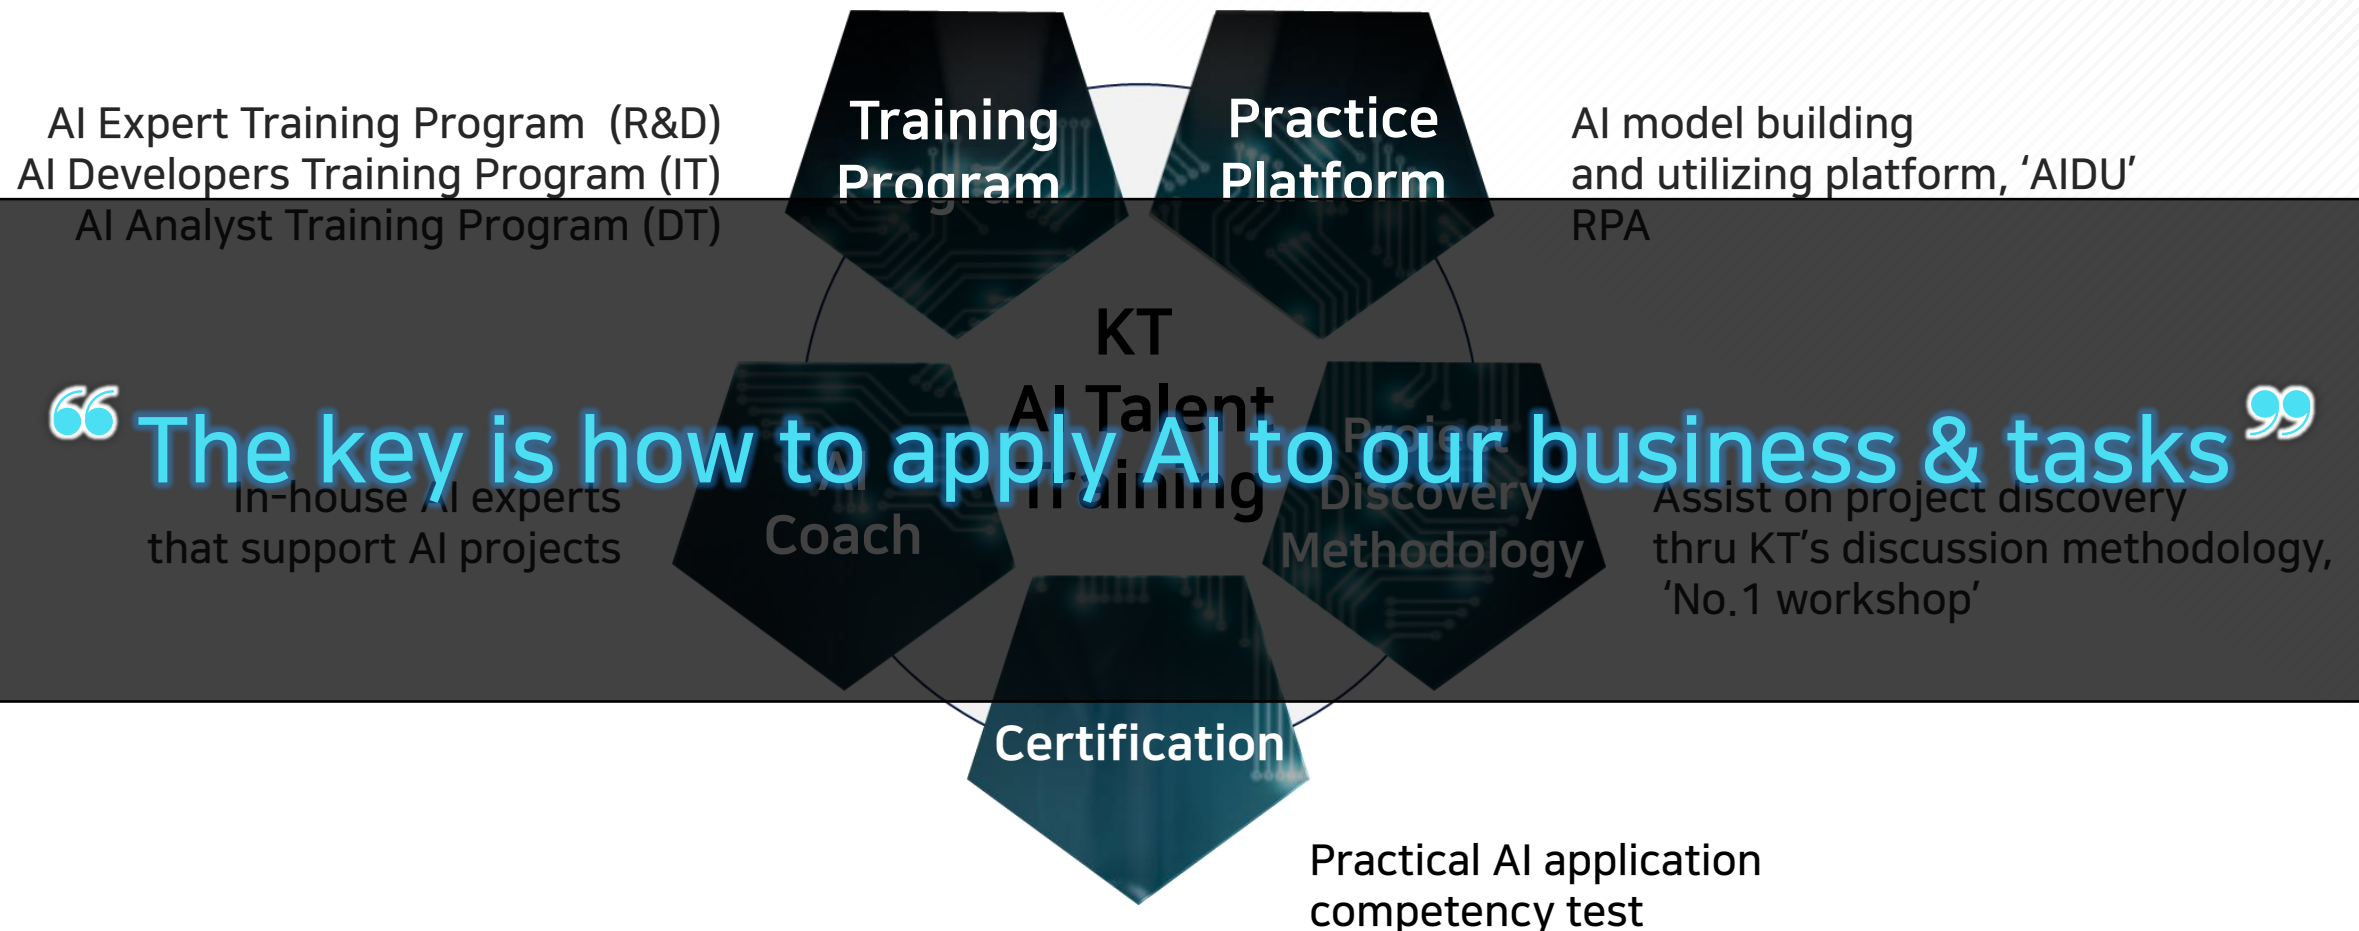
AI Expert Training Program (R&D)
AI Developers Training Program (IT)
AI Analyst Training Program (DT)

Training Program

Practice Platform

AI model building and utilizing platform, 'AIDU'
RPA

KT
AI Talent
Training

"The key is how to apply AI to our business & tasks"

In-house AI experts that support AI projects

AI Coach

Project Discovery Methodology

Assist on project discovery thru KT's discussion methodology, 'No.1 workshop'

Certification

Practical AI application competency test